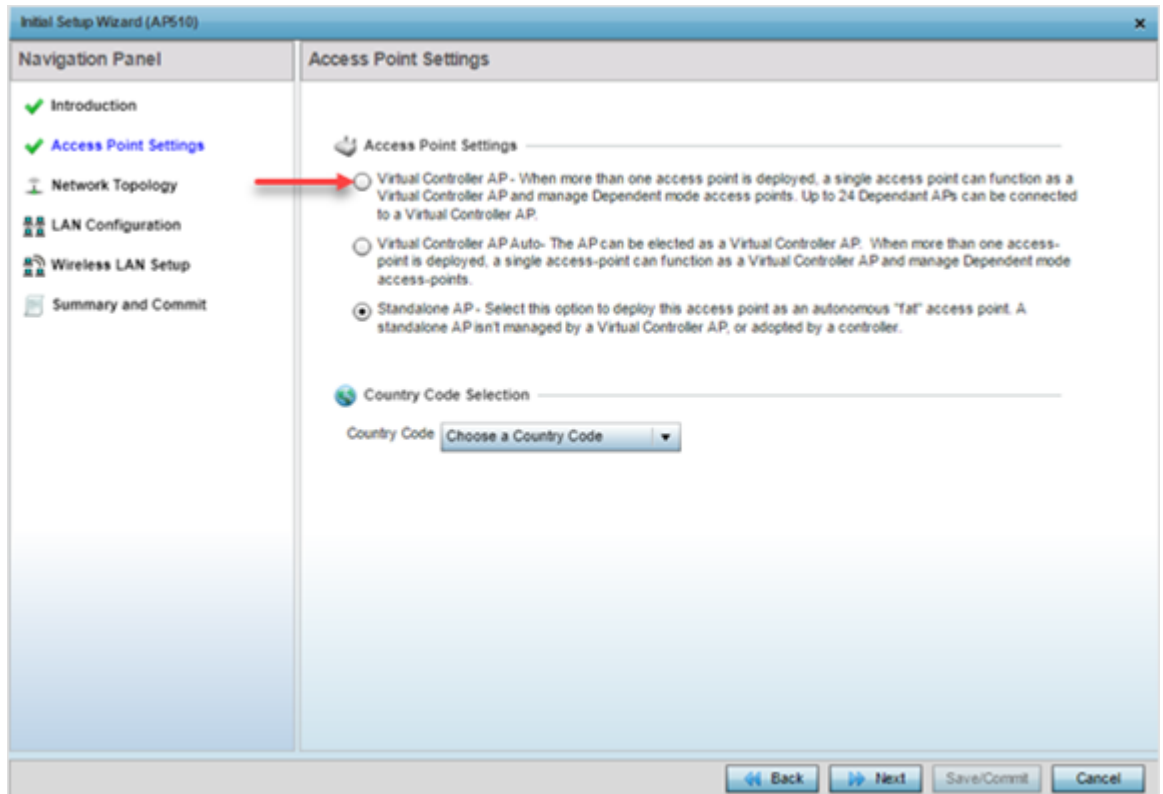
Initial Setup Wizard (AP510)

×

Navigation Panel

Introduction

Access Point Settings

Network Topology

LAN Configuration

Wireless LAN Setup

Summary and Commit

Access Point Settings

Access Point Settings

Virtual Controller AP - When more than one access point is deployed, a single access point can function as a Virtual Controller AP and manage Dependent mode access points. Up to 24 Dependant APs can be connected to a Virtual Controller AP.

Virtual Controller AP Auto- The AP can be elected as a Virtual Controller AP. When more than one access-point is deployed, a single access-point can function as a Virtual Controller AP and manage Dependent mode access-points.

Standalone AP - Select this option to deploy this access point as an autonomous "fat" access point. A standalone AP isn't managed by a Virtual Controller AP, or adopted by a controller.

Country Code Selection

Country Code Choose a Country Code

Back Next Save/Commit Cancel